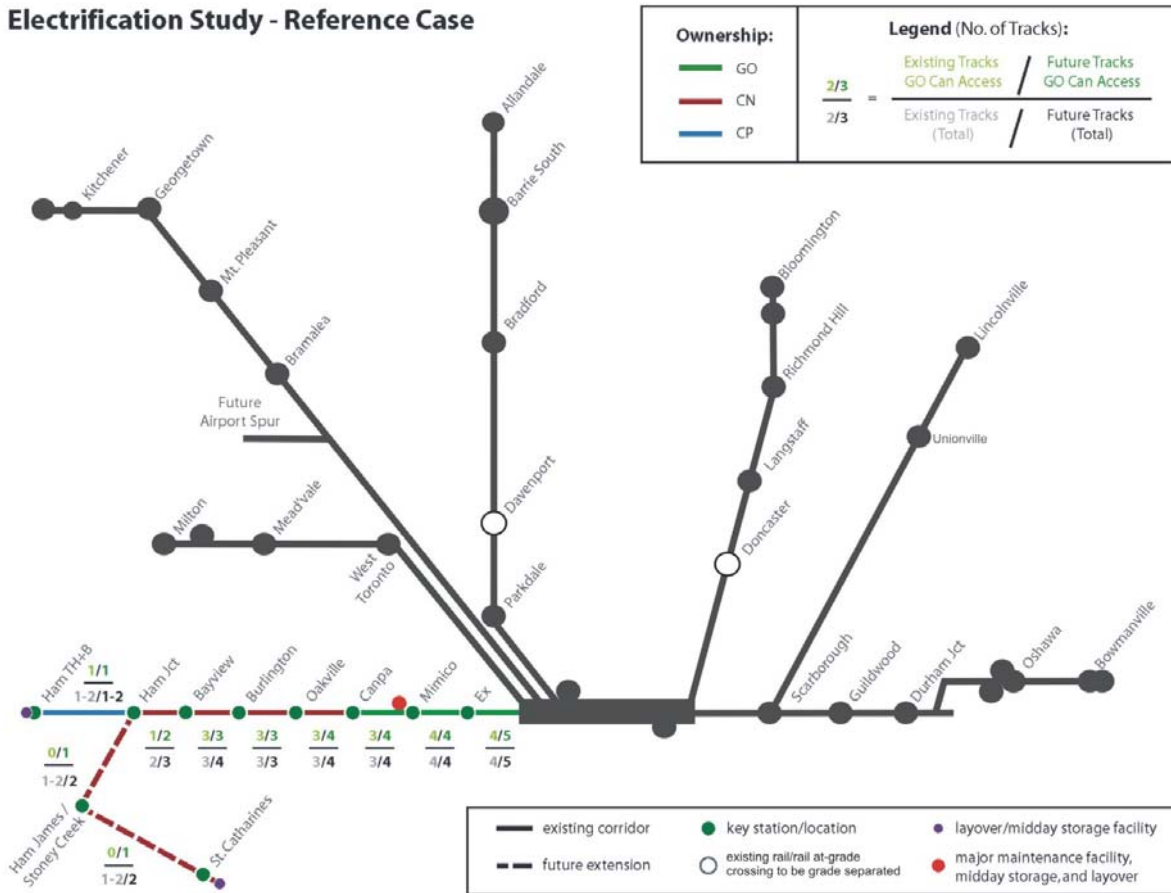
Electrification Study - Reference Case

Ownership:
GO
CN
CP

Legend (No. of Tracks):
$\frac{2/3}{2/3}$ = $\frac{\text{Existing Tracks GO Can Access / Future Tracks GO Can Access}}{\text{Existing Tracks (Total) / Future Tracks (Total)}}$

Allandale
Barrie South
Bradford
Davenport
Parkdale
Kitchener
Georgetown
Mt. Pleasant
Bramalea
Future Airport Spur
Milton
Mead'vale
West Toronto
Bloomington
Richmond Hill
Langstaff
Doncaster
Lincolnville
Unionville
Scarborough
Guildwood
Durham Jct
Oshawa
Bowmanville
Ham TH-B
Ham Jct
Bayview
Burlington
Oakville
Canpa
Mimico
Ex

$\frac{1/1}{1\text{-}2/1\text{-}2}$
$\frac{1/2}{2/3}$
$\frac{3/3}{3/4}$
$\frac{3/3}{3/3}$
$\frac{3/4}{3/4}$
$\frac{3/4}{3/4}$
$\frac{4/4}{4/4}$
$\frac{4/5}{4/5}$
$\frac{0/1}{1\text{-}2/2}$
Ham James / Stoney Creek
St. Catharines
$\frac{0/1}{1\text{-}2/2}$

existing corridor
future extension
key station/location
existing rail/rail at-grade crossing to be grade separated
layover/midday storage facility
major maintenance facility, midday storage, and layover